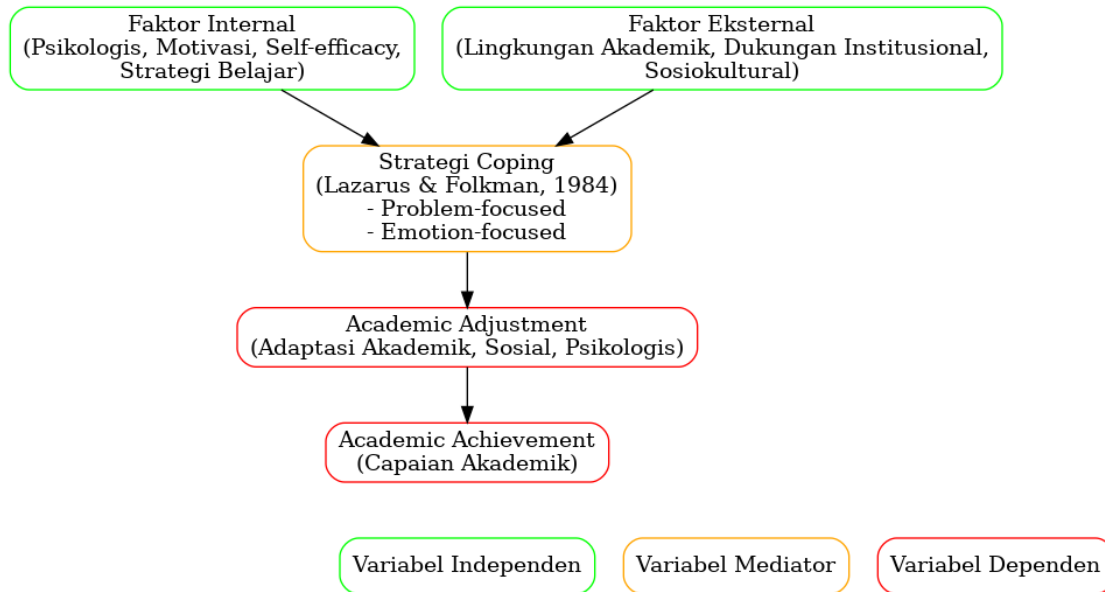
Faktor Internal
(Psikologis, Motivasi, Self-efficacy, Strategi Belajar)

Faktor Eksternal
(Lingkungan Akademik, Dukungan Institusional, Sosiokultural)

Strategi Coping
(Lazarus & Folkman, 1984)
- Problem-focused
- Emotion-focused

Academic Adjustment
(Adaptasi Akademik, Sosial, Psikologis)

Academic Achievement
(Capaian Akademik)

Variabel Independen

Variabel Mediator

Variabel Dependen